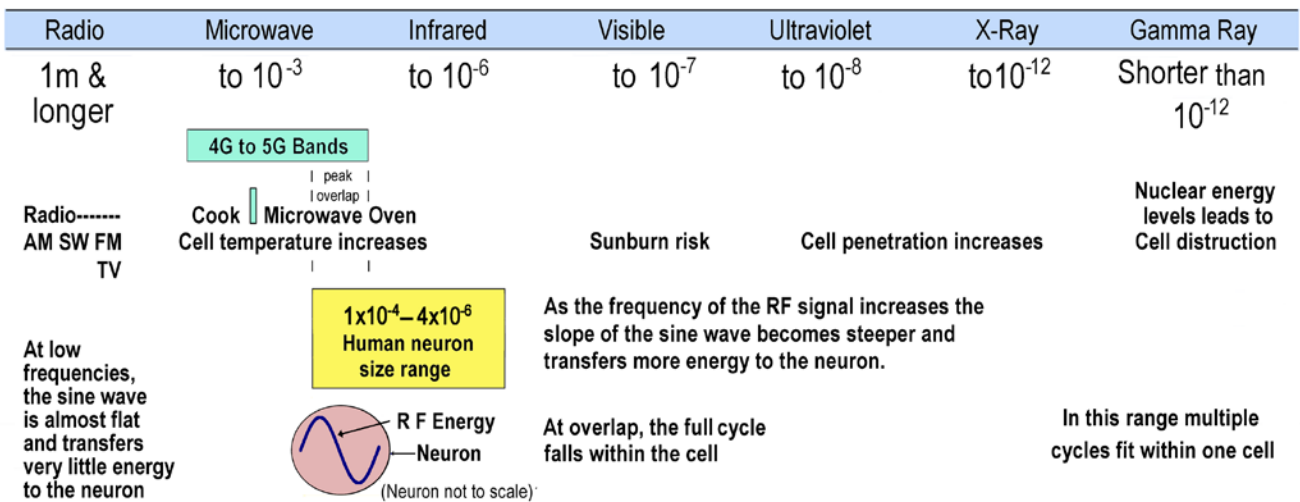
| Radio | Microwave | Infrared | Visible | Ultraviolet | X-Ray | Gamma Ray |
|---|---|---|---|---|---|---|
| 1m & longer | to $10^{-3}$ | to $10^{-6}$ | to $10^{-7}$ | to $10^{-8}$ | to$10^{-12}$ | Shorter than $10^{-12}$ |

4G to 5G Bands

peak overlap

Radio------- AM SW FM TV

Cook Microwave Oven
Cell temperature increases

Sunburn risk

Cell penetration increases

Nuclear energy levels leads to Cell distruction

$1x10^{-4} – 4x10^{-6}$
Human neuron size range

As the frequency of the RF signal increases the slope of the sine wave becomes steeper and transfers more energy to the neuron.

At low frequencies, the sine wave is almost flat and transfers very little energy to the neuron

R F Energy
Neuron
(Neuron not to scale)

At overlap, the full cycle falls within the cell

In this range multiple cycles fit within one cell